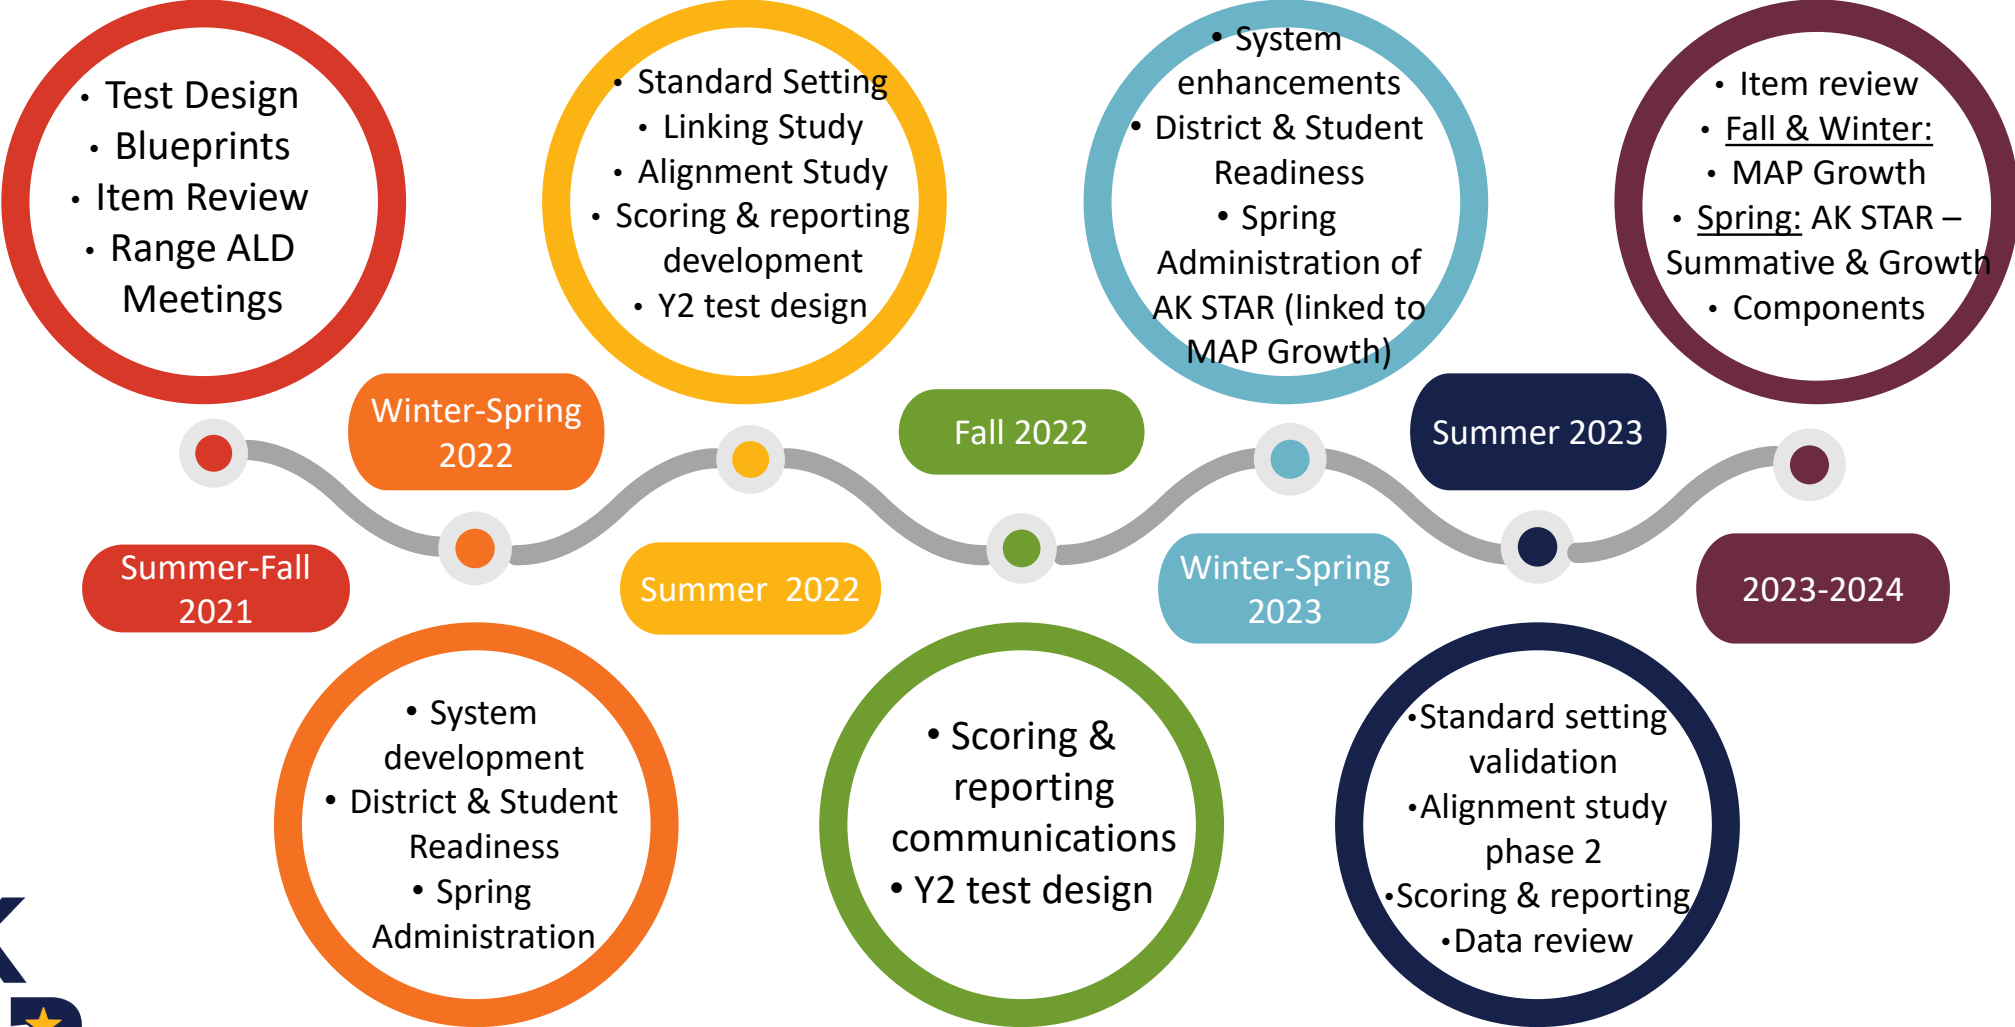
- Test Design
- Blueprints
- Item Review
- Range ALD Meetings

- Standard Setting
- Linking Study
- Alignment Study
- Scoring & reporting development
- Y2 test design

- System enhancements
- District & Student Readiness
- Spring Administration of AK STAR (linked to MAP Growth)

- Item review
- Fall & Winter:
- MAP Growth
- Spring: AK STAR – Summative & Growth
- Components

Winter-Spring 2022

Fall 2022

Summer 2023

Summer-Fall 2021

Summer 2022

Winter-Spring 2023

2023-2024

- System development
- District & Student Readiness
- Spring Administration

- Scoring & reporting communications
- Y2 test design

•Standard setting validation
•Alignment study phase 2
•Scoring & reporting
•Data review